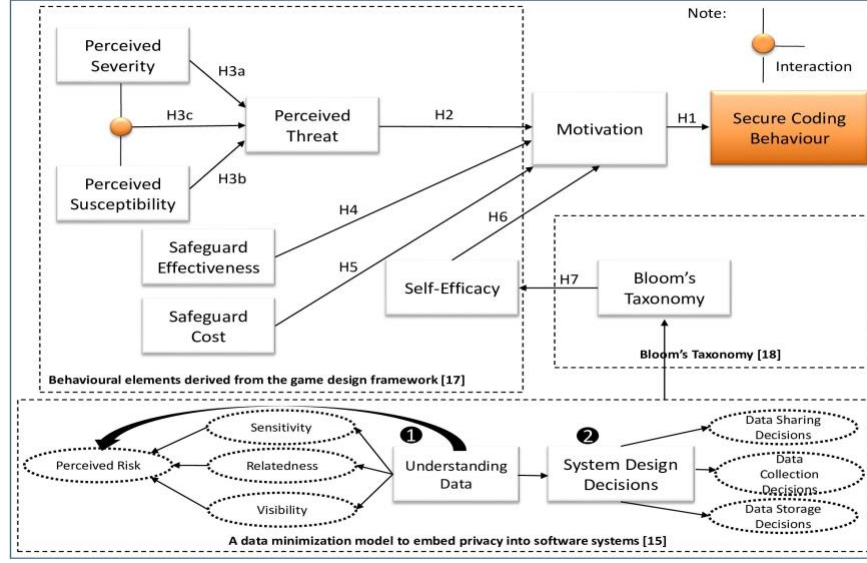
Note:

Interaction

Perceived Severity

H3a

H3c

Perceived Threat

H2

Motivation

H1

Secure Coding Behaviour

Perceived Susceptibility

H3b

H4

H6

Safeguard Effectiveness

H5

Self-Efficacy

H7

Bloom's Taxonomy

Safeguard Cost

Bloom's Taxonomy [18]

Behavioural elements derived from the game design framework [17]

Sensitivity

1

2

Data Sharing Decisions

Perceived Risk

Relatedness

Understanding Data

System Design Decisions

Data Collection Decisions

Visibility

Data Storage Decisions

A data minimization model to embed privacy into software systems [15]